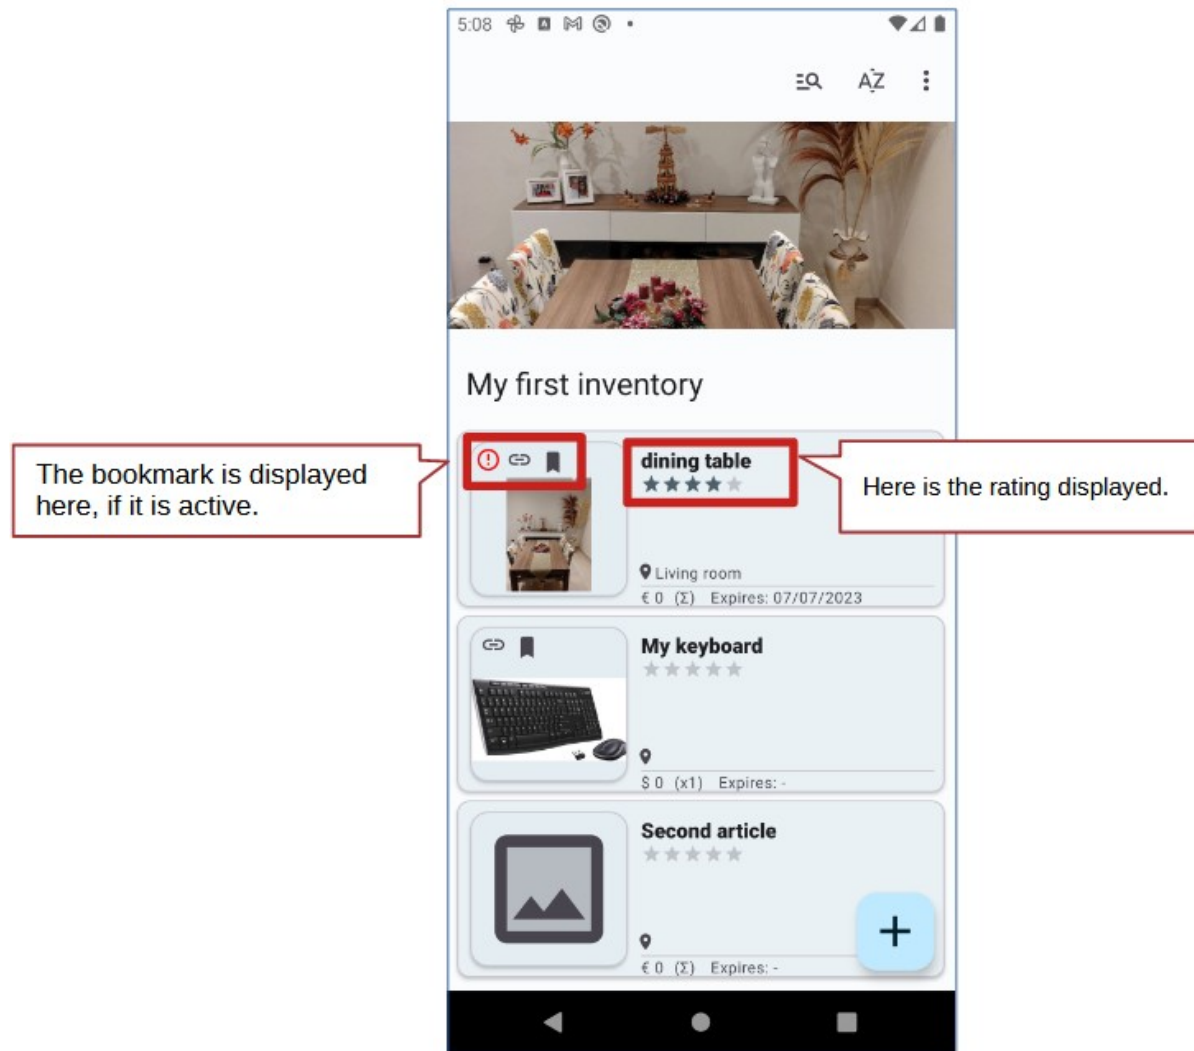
5:08

AZ

My first inventory

The bookmark is displayed here, if it is active.

dining table

Here is the rating displayed.

Living room

€ 0 (Σ) Expires: 07/07/2023

My keyboard

$ 0 (x1) Expires: -

Second article

€ 0 (Σ) Expires: -

+